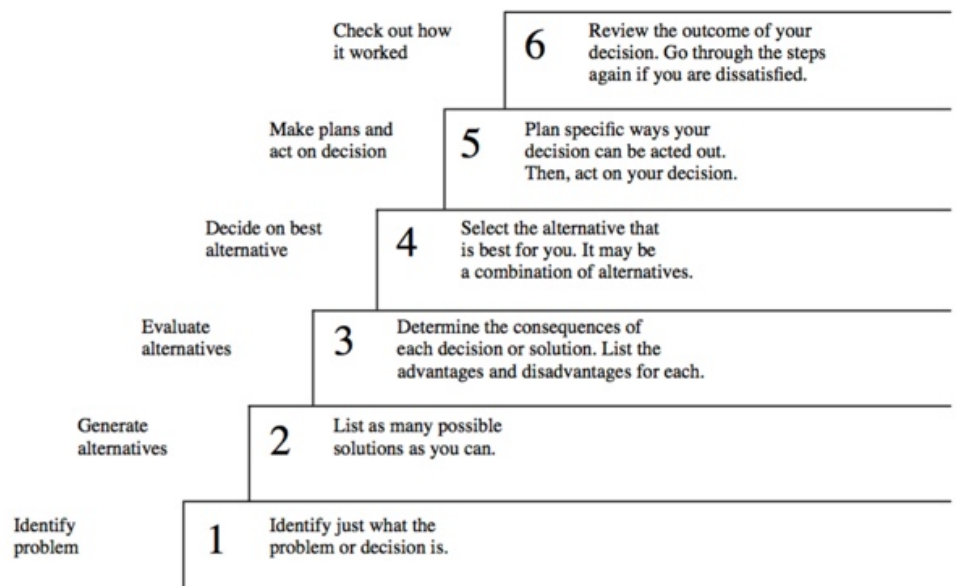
Check out how it worked

6

Review the outcome of your decision. Go through the steps again if you are dissatisfied.

Make plans and act on decision

5

Plan specific ways your decision can be acted out. Then, act on your decision.

Decide on best alternative

4

Select the alternative that is best for you. It may be a combination of alternatives.

Evaluate alternatives

3

Determine the consequences of each decision or solution. List the advantages and disadvantages for each.

Generate alternatives

2

List as many possible solutions as you can.

Identify problem

1

Identify just what the problem or decision is.